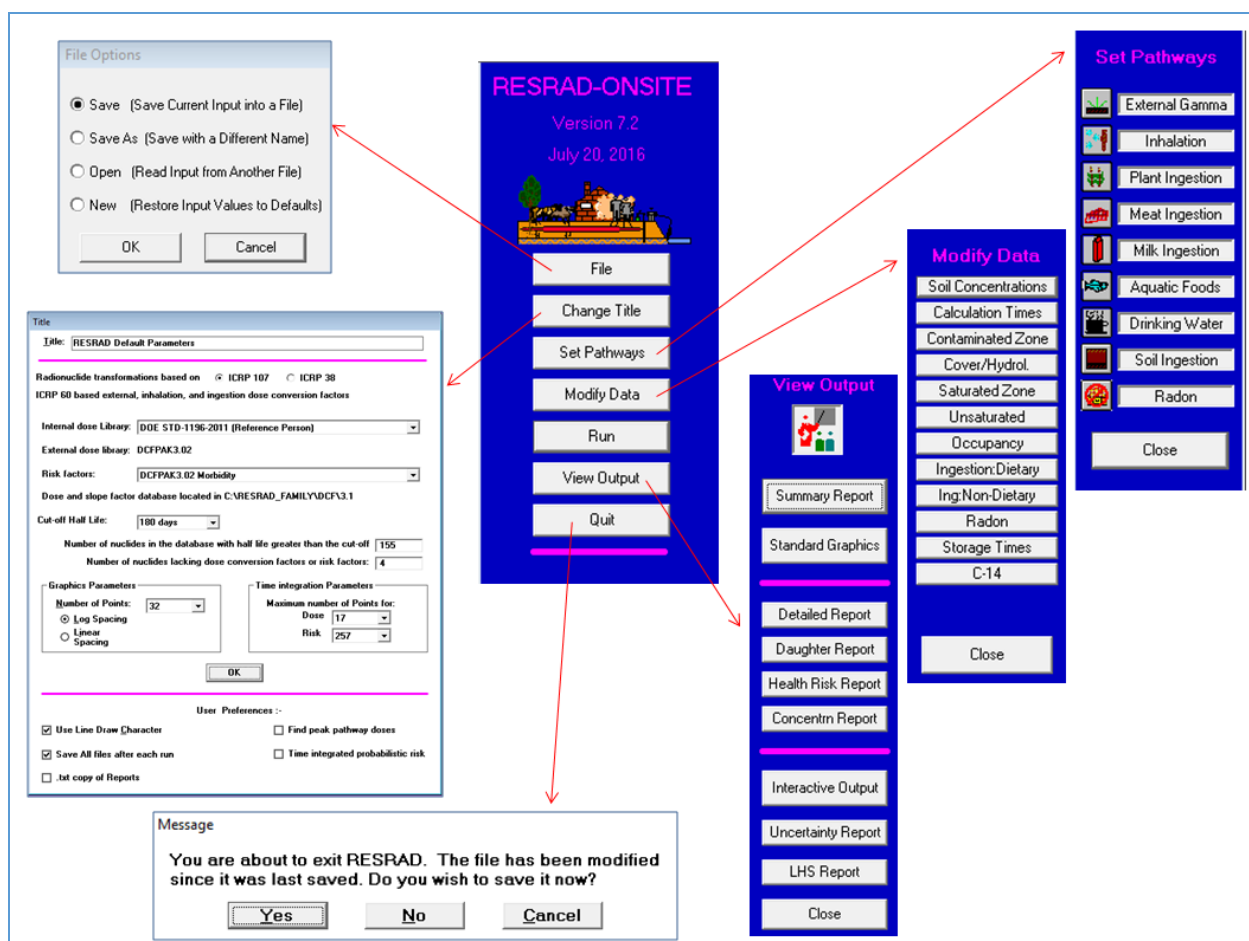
File Options

Save (Save Current Input into a File)
Save As (Save with a Different Name)
Open (Read Input from Another File)
New (Restore Input Values to Defaults)

OK
Cancel

RESRAD-ONSITE
Version 7.2
July 20, 2016

File
Change Title
Set Pathways
Modify Data
Run
View Output
Quit

Set Pathways
External Gamma
Inhalation
Plant Ingestion
Meat Ingestion
Milk Ingestion
Aquatic Foods
Drinking Water
Soil Ingestion
Radon
Close

Modify Data
Soil Concentrations
Calculation Times
Contaminated Zone
Cover/Hydrol.
Saturated Zone
Unsaturated
Occupancy
Ingestion:Dietary
Ing:Non-Dietary
Radon
Storage Times
C-14
Close

View Output
Summary Report
Standard Graphics
Detailed Report
Daughter Report
Health Risk Report
Concentrn Report
Interactive Output
Uncertainty Report
LHS Report
Close

Title
Title: RESRAD Default Parameters

Radionuclide transformations based on ICRP 107 ICRP 38
ICRP 60 based external, inhalation, and ingestion dose conversion factors

Internal dose Library: DOE STD-1196-2011 (Reference Person)
External dose library: DCFPAK3.02
Risk factors: DCFPAK3.02 Morbidity
Dose and slope factor database located in C:\RESRAD_FAMILY\DCF\3.1

Cut-off Half Life: 180 days
Number of nuclides in the database with half life greater than the cut-off 155
Number of nuclides lacking dose conversion factors or risk factors: 4

Graphics Parameters
Number of Points: 32
Log Spacing
Linear Spacing

Time integration Parameters
Maximum number of Points for:
Dose 17
Risk 257

OK

User Preferences :-
Use Line Draw Character
Save All files after each run
.txt copy of Reports
Find peak pathway doses
Time integrated probabilistic risk

Message
You are about to exit RESRAD. The file has been modified since it was last saved. Do you wish to save it now?
Yes
No
Cancel